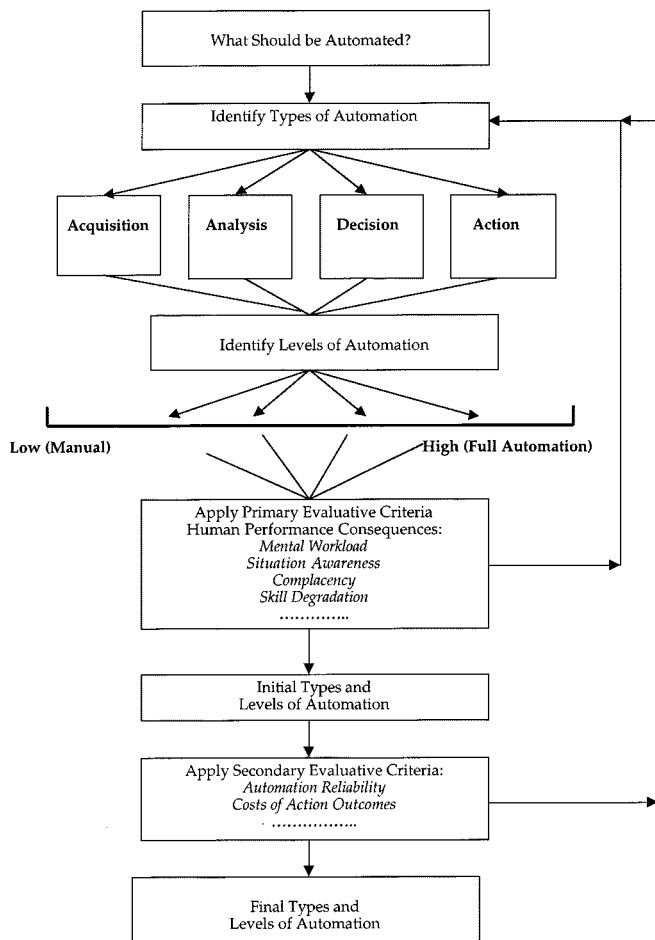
What Should be Automated?

Identify Types of Automation

Acquisition

Analysis

Decision

Action

Identify Levels of Automation

Low (Manual)

High (Full Automation)

Apply Primary Evaluative Criteria
Human Performance Consequences:
*Mental Workload*
*Situation Awareness*
*Complacency*
*Skill Degradation*
..............

Initial Types and
Levels of Automation

Apply Secondary Evaluative Criteria:
*Automation Reliability*
*Costs of Action Outcomes*
..................

Final Types and
Levels of Automation